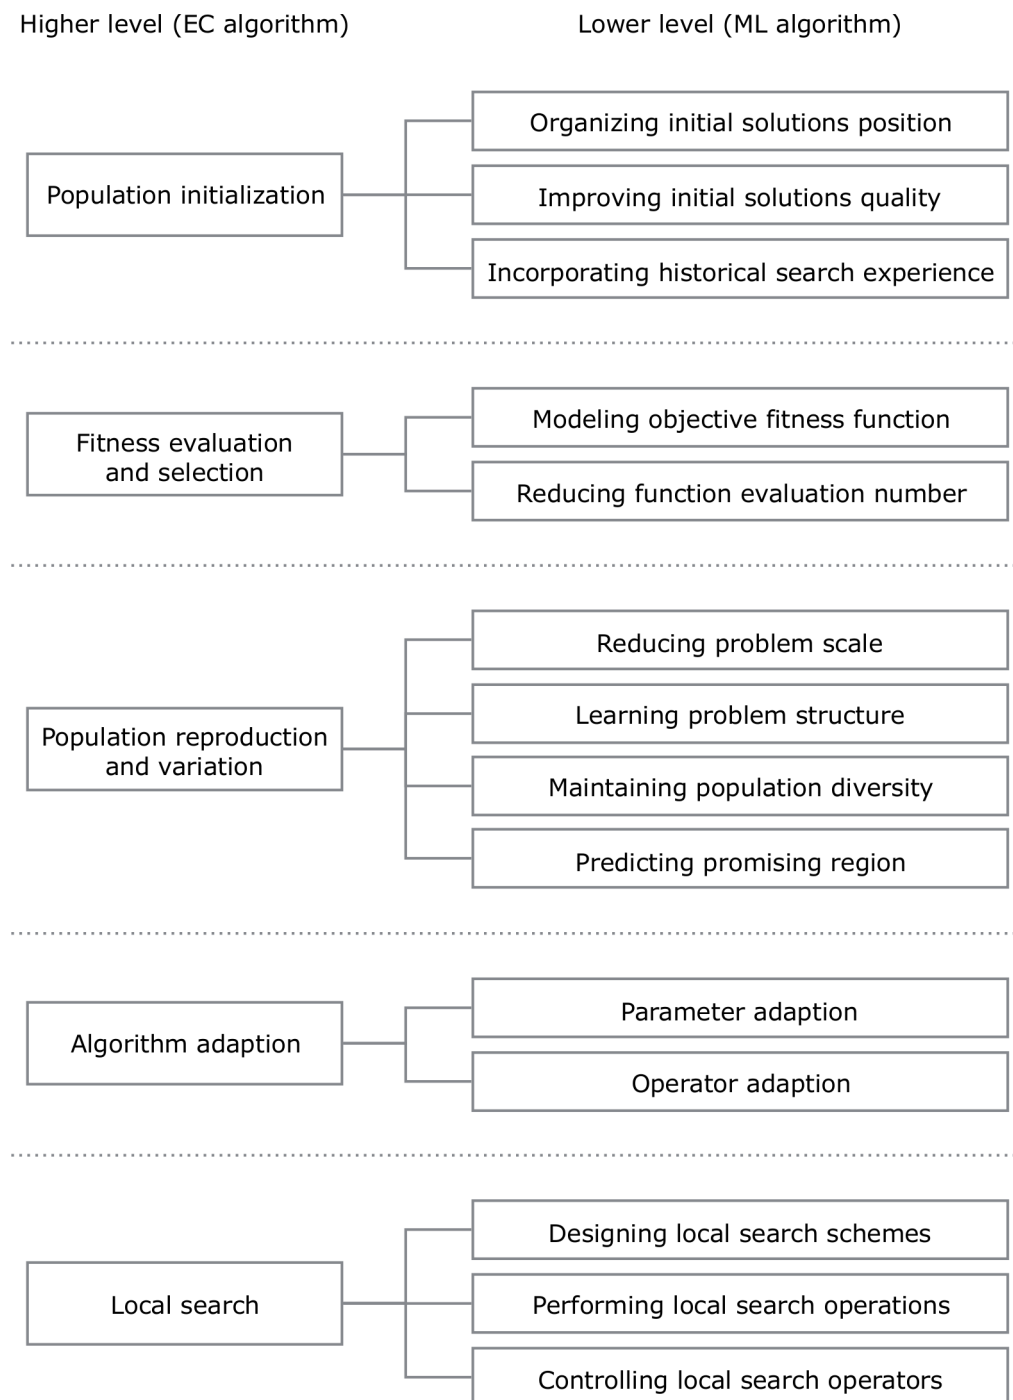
Higher level (EC algorithm)

Lower level (ML algorithm)

Population initialization

Organizing initial solutions position

Improving initial solutions quality

Incorporating historical search experience

Fitness evaluation and selection

Modeling objective fitness function

Reducing function evaluation number

Population reproduction and variation

Reducing problem scale

Learning problem structure

Maintaining population diversity

Predicting promising region

Algorithm adaption

Parameter adaption

Operator adaption

Local search

Designing local search schemes

Performing local search operations

Controlling local search operators